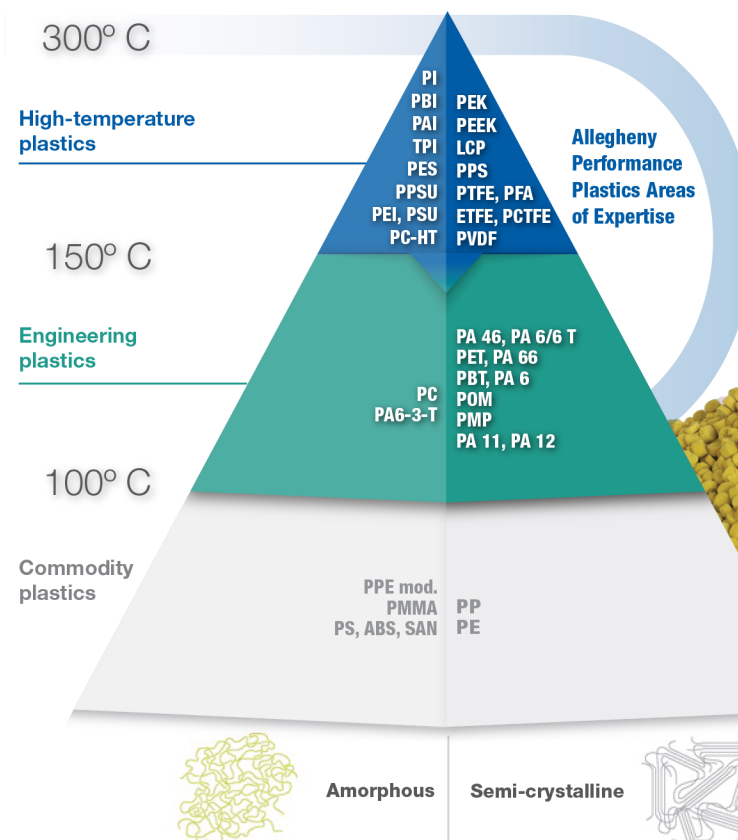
300º C

High-temperature plastics

PI
PBI
PAI
TPI
PES
PPSU
PEI, PSU
PC-HT

PEK
PEEK
LCP
PPS
PTFE, PFA
ETFE, PCTFE
PVDF

Allegheny Performance Plastics Areas of Expertise

150º C

Engineering plastics

PC
PA6-3-T

PA 46, PA 6/6 T
PET, PA 66
PBT, PA 6
POM
PMP
PA 11, PA 12

100º C

Commodity plastics

PPE mod.
PMMA
PS, ABS, SAN

PP
PE

Amorphous

Semi-crystalline